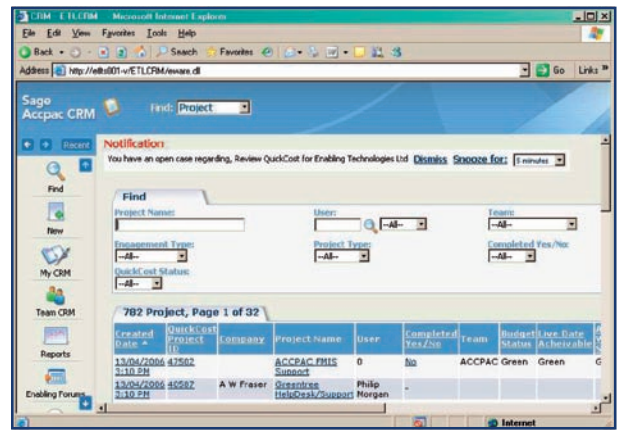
CRM : ETLCRM - Microsoft Internet Explorer

File Edit View Favorites Tools Help

Back Search Favorites

Address http://etlts001-v/ETLCRM/eware.dll

Go Links »

Sage Accpac CRM

Find: Project

Recent

Notification

You have an open case regarding, Review QuickCost for Enabling Technologies Ltd Dismiss Snooze for: 5 minutes

Find

New

My CRM

Team CRM

Reports

Enabling Forums

Find

Project Name:

User:

--All--

Team:

--All--

Engagement Type:

--All--

Project Type:

--All--

Completed Yes/No:

--All--

QuickCost Status:

--All--

782 Project, Page 1 of 32

| Created Date | QuickCost Project ID | Company | Project Name | User | Completed Yes/No | Team | Budget Status | Live Date Acheivable | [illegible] |
|---|---|---|---|---|---|---|---|---|---|
| 13/04/2006 3:10 PM | 47502 | | ACCPAC FMIS Support | 0 | No | ACCPAC | Green | Green | G |
| 13/04/2006 3:10 PM | 40507 | A W Fraser | Greentree HelpDesk/Support | Philip Morgan | - | | | | |

Internet